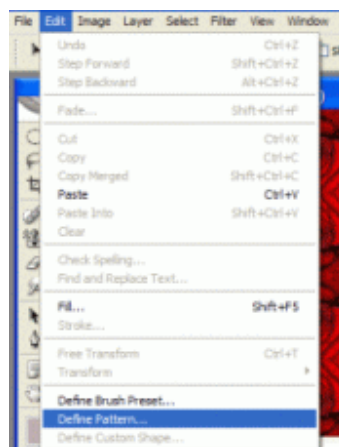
File Edit Image Layer Select Filter View Window

Undo Ctrl+Z
Step Forward Shift+Ctrl+Z
Step Backward Alt+Ctrl+Z

Fade... Shift+Ctrl+F

Cut Ctrl+X
Copy Ctrl+C
Copy Merged Shift+Ctrl+C
Paste Ctrl+V
Paste Into Shift+Ctrl+V
Clear

Check Spelling...
Find and Replace Text...

Fill... Shift+F5
Stroke...

Free Transform Ctrl+T
Transform

Define Brush Preset...
Define Pattern...
Define Custom Shape...